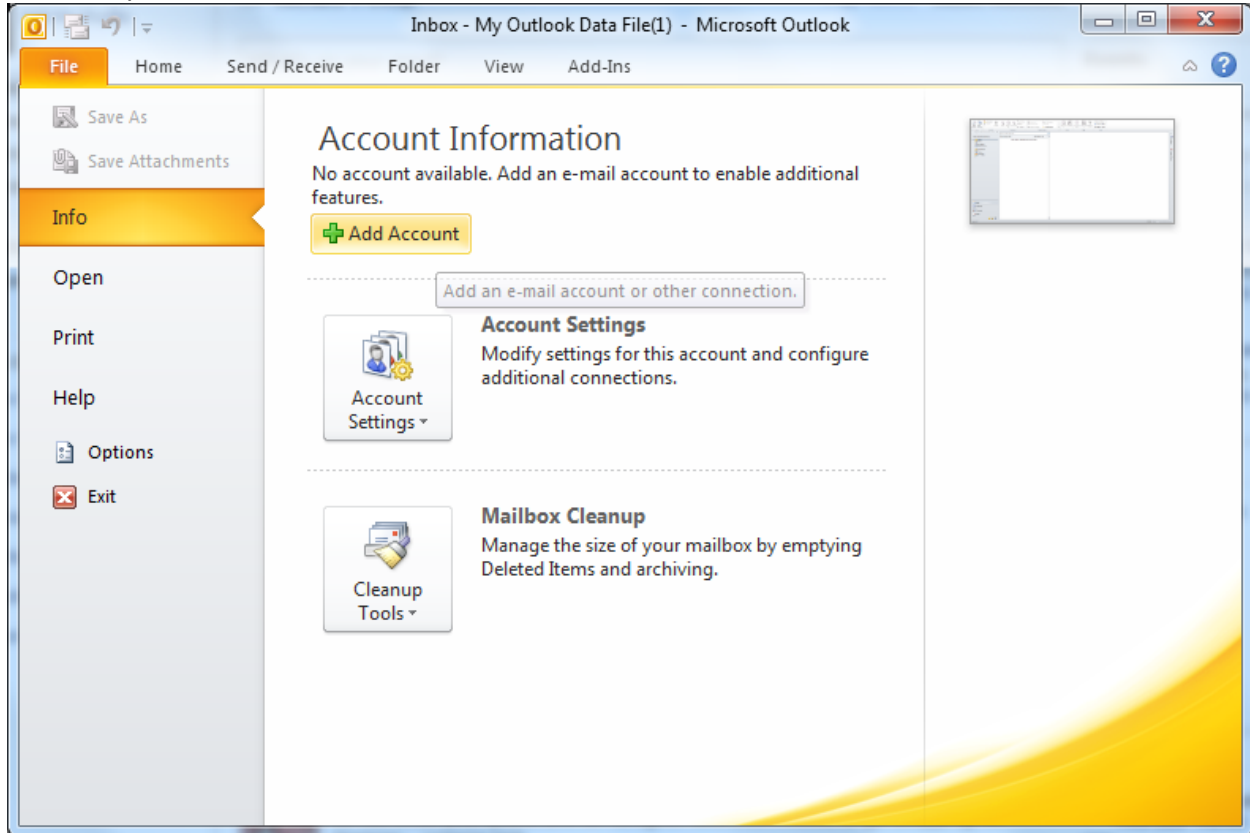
Inbox - My Outlook Data File(1) - Microsoft Outlook

File Home Send / Receive Folder View Add-Ins

Save As
Save Attachments
Info
Open
Print
Help
Options
Exit

Account Information

No account available. Add an e-mail account to enable additional features.

Add Account

Add an e-mail account or other connection.

Account Settings

Account Settings

Modify settings for this account and configure additional connections.

Cleanup Tools

Mailbox Cleanup

Manage the size of your mailbox by emptying Deleted Items and archiving.